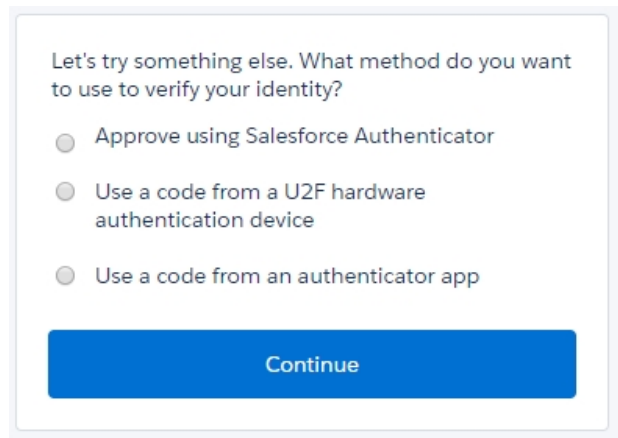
Let's try something else. What method do you want to use to verify your identity?

Approve using Salesforce Authenticator

Use a code from a U2F hardware authentication device

Use a code from an authenticator app

Continue